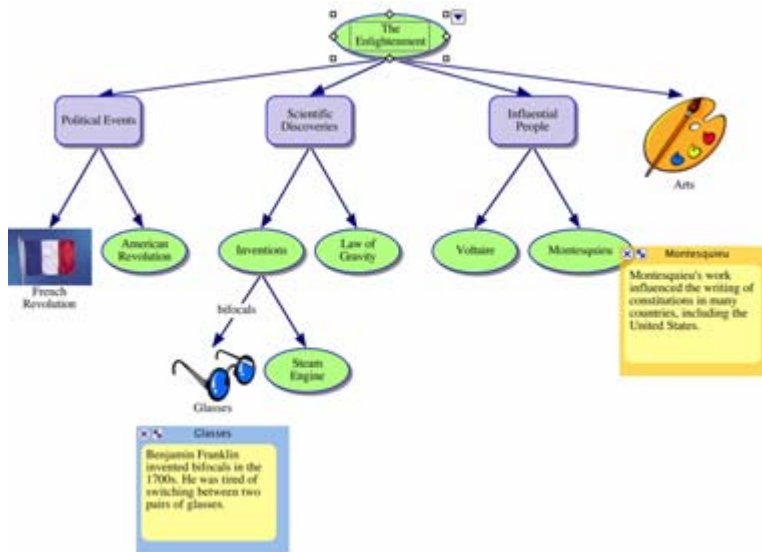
The Enlightenment

Political Events

Scientific Discoveries

Influential People

Arts

French Revolution

American Revolution

Inventions

Law of Gravity

Voltaire

Montesquieu

Montesquieu

Montesquieu's work influenced the writing of constitutions in many countries, including the United States.

bifocals

Steam Engine

Glasses

Glasses

Benjamin Franklin invented bifocals in the 1700s. He was tired of switching between two pairs of glasses.